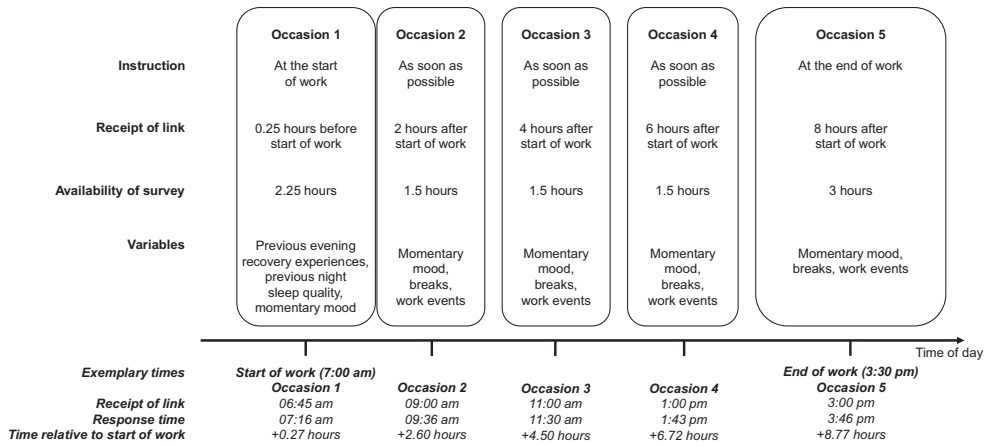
| | Occasion 1 | Occasion 2 | Occasion 3 | Occasion 4 | Occasion 5 |
|---|---|---|---|---|---|
| Instruction | At the start of work | As soon as possible | As soon as possible | As soon as possible | At the end of work |
| Receipt of link | 0.25 hours before start of work | 2 hours after start of work | 4 hours after start of work | 6 hours after start of work | 8 hours after start of work |
| Availability of survey | 2.25 hours | 1.5 hours | 1.5 hours | 1.5 hours | 3 hours |
| Variables | Previous evening recovery experiences, previous night sleep quality, momentary mood | Momentary mood, breaks, work events | Momentary mood, breaks, work events | Momentary mood, breaks, work events | Momentary mood, breaks, work events |

Time of day

*Exemplary times*
*Start of work (7:00 am)*
*End of work (3:30 pm)*

| | Occasion 1 | Occasion 2 | Occasion 3 | Occasion 4 | Occasion 5 |
|---|---|---|---|---|---|
| *Receipt of link* | *06:45 am* | *09:00 am* | *11:00 am* | *1:00 pm* | *3:00 pm* |
| *Response time* | *07:16 am* | *09:36 am* | *11:30 am* | *1:43 pm* | *3:46 pm* |
| *Time relative to start of work* | *+0.27 hours* | *+2.60 hours* | *+4.50 hours* | *+6.72 hours* | *+8.77 hours* |